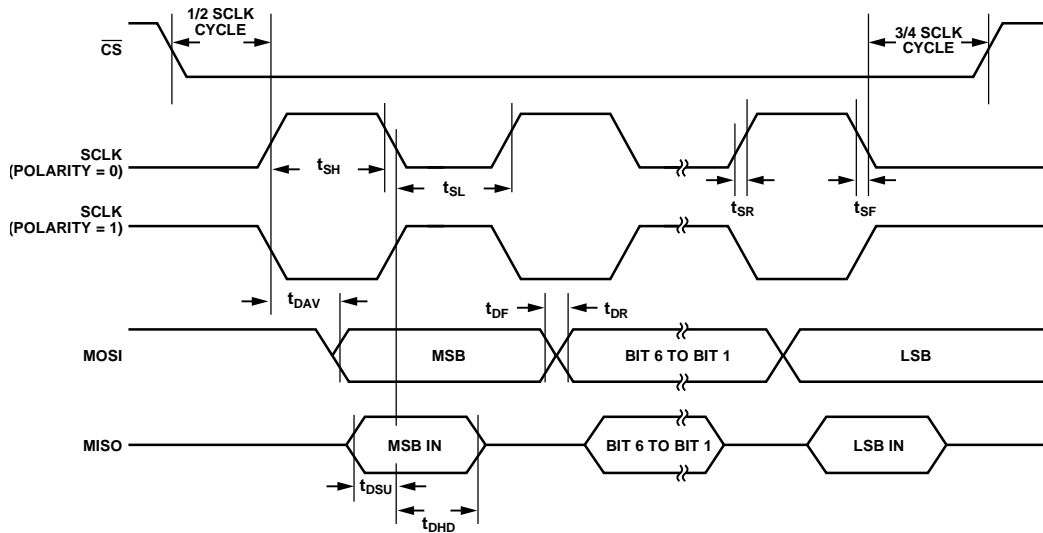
1/2 SCLK CYCLE

3/4 SCLK CYCLE

$\overline{CS}$

SCLK (POLARITY = 0)

$t_{SH}$

$t_{SL}$

$t_{SR}$

$t_{SF}$

SCLK (POLARITY = 1)

$t_{DAV}$

$t_{DF}$

$t_{DR}$

MOSI

MSB

BIT 6 TO BIT 1

LSB

MISO

MSB IN

BIT 6 TO BIT 1

LSB IN

$t_{DSU}$

$t_{DHD}$